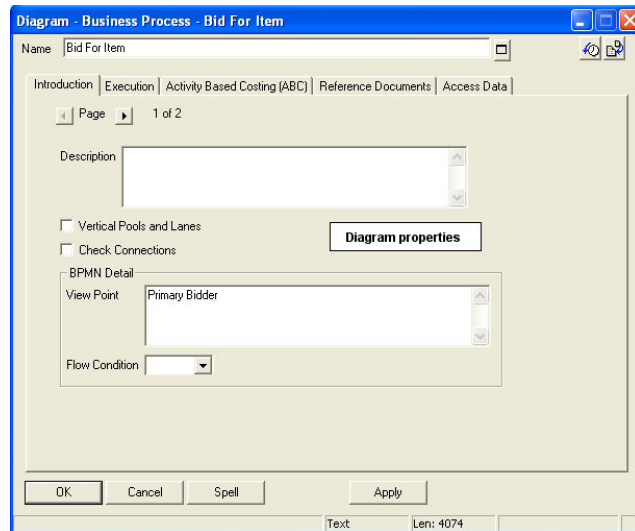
Diagram - Business Process - Bid For Item

Name Bid For Item

Introduction | Execution | Activity Based Costing (ABC) | Reference Documents | Access Data

Page 1 of 2

Description

Vertical Pools and Lanes

Check Connections

Diagram properties

BPMN Detail

View Point Primary Bidder

Flow Condition

OK Cancel Spell Apply

Text Len: 4074